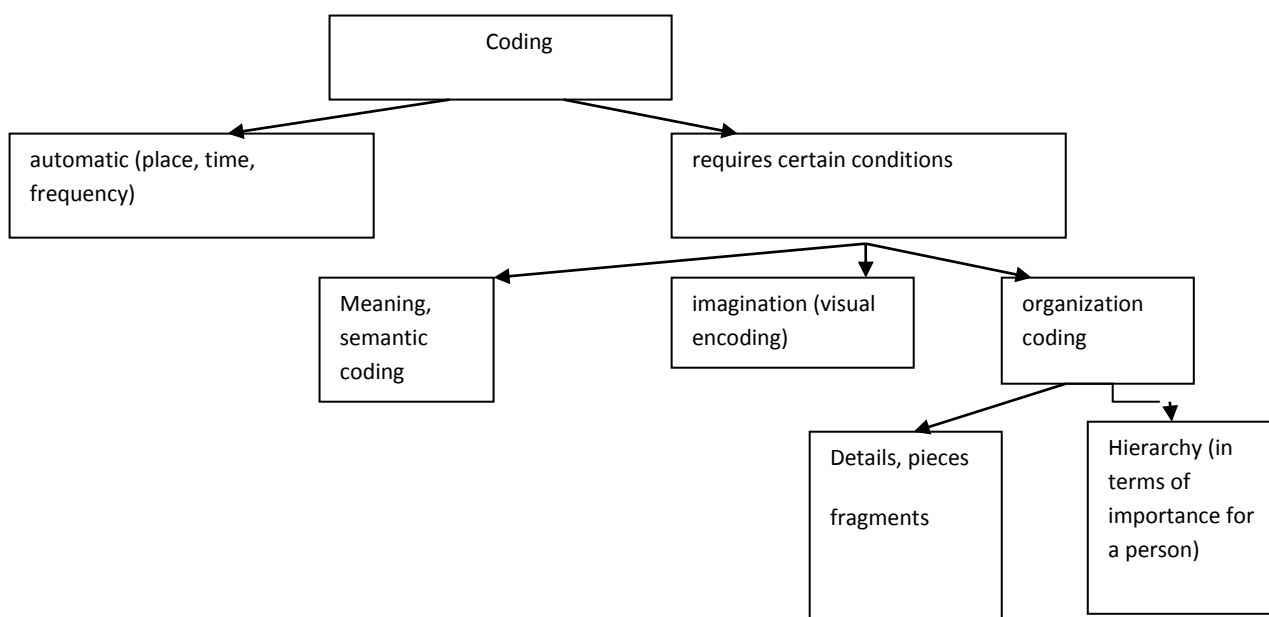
Coding

automatic (place, time, frequency)

requires certain conditions

Meaning, semantic coding

imagination (visual encoding)

organization coding

Details, pieces fragments

Hierarchy (in terms of importance for a person)